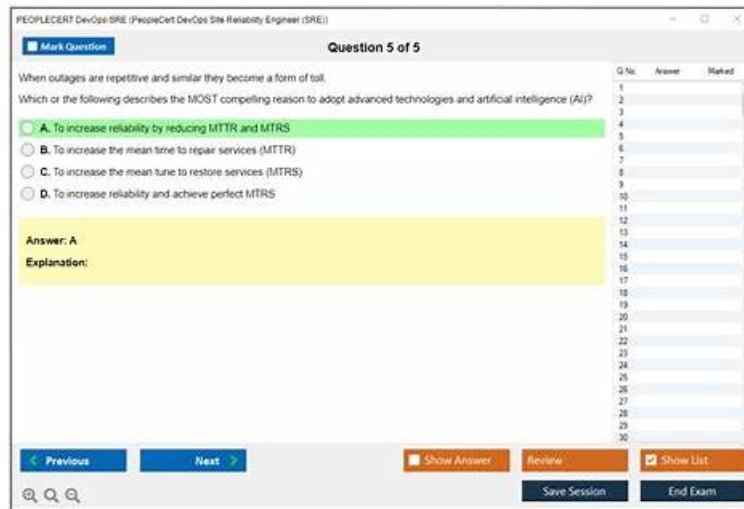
PEOPLECERT DevOps SRE (PeopleCert DevOps Site Reliability Engineer (SRE))

Mark Question

Question 5 of 5

When outages are repetitive and similar they become a form of toll.

Which or the following describes the MOST compelling reason to adopt advanced technologies and artificial intelligence (AI)?

A. To increase reliability by reducing MTTR and MTRS

B. To increase the mean time to repair services (MTTR)

C. To increase the mean tune to restore services (MTRS)

D. To increase reliability and achieve perfect MTRS

Answer: A

Explanation:

| Q.No. | Answer | Marked |
|---|---|---|
| 1 | | |
| 2 | | |
| 3 | | |
| 4 | | |
| 5 | | |
| 6 | | |
| 7 | | |
| 8 | | |
| 9 | | |
| 10 | | |
| 11 | | |
| 12 | | |
| 13 | | |
| 14 | | |
| 15 | | |
| 16 | | |
| 17 | | |
| 18 | | |
| 19 | | |
| 20 | | |
| 21 | | |
| 22 | | |
| 23 | | |
| 24 | | |
| 25 | | |
| 26 | | |
| 27 | | |
| 28 | | |
| 29 | | |
| 30 | | |

Previous

Next

Show Answer

Review

Show List

Save Session

End Exam